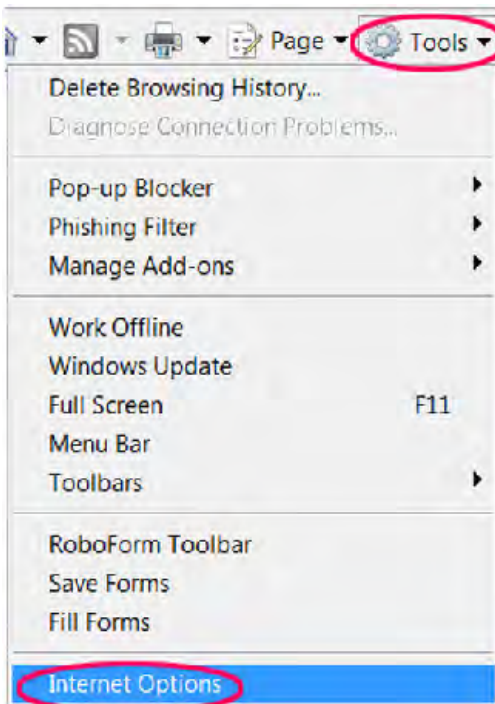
Page Tools

Delete Browsing History...
Diagnose Connection Problems...

Pop-up Blocker
Phishing Filter
Manage Add-ons

Work Offline
Windows Update
Full Screen F11
Menu Bar
Toolbars

RoboForm Toolbar
Save Forms
Fill Forms

Internet Options